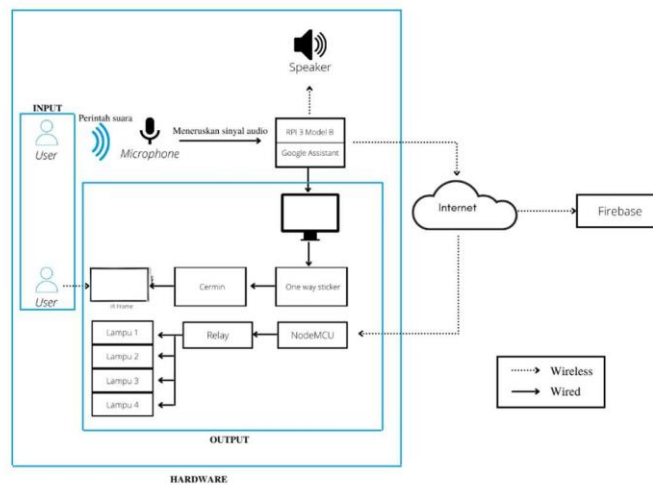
Speaker

INPUT

Perintah suara

User

Microphone

Meneruskan sinyal audio

RPI 3 Model B

Google Assistant

Internet

Firebase

User

Cermin

One way sticker

Lampu 1

Lampu 2

Lampu 3

Lampu 4

Relay

NodeMCU

Wireless

Wired

OUTPUT

HARDWARE